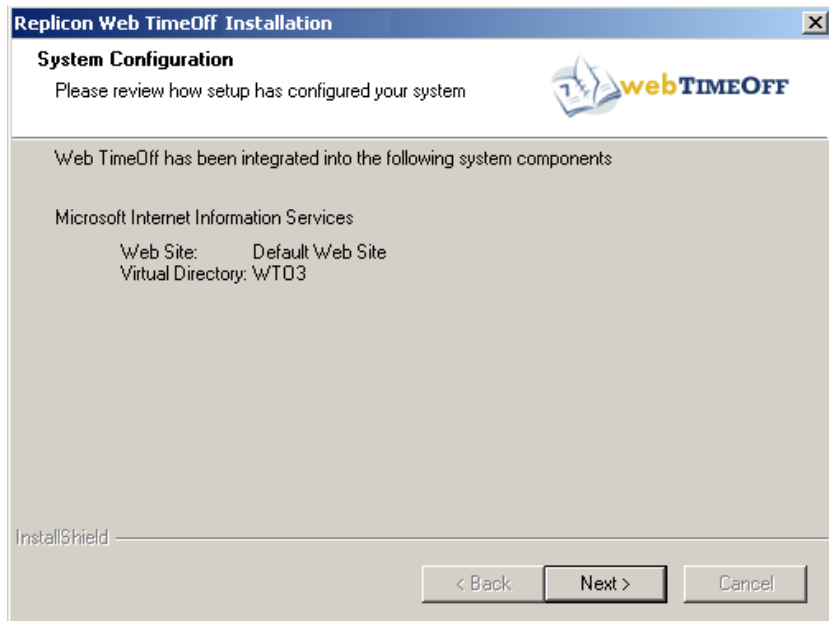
Replicon Web TimeOff Installation

System Configuration

Please review how setup has configured your system

webTIMEOFF

Web TimeOff has been integrated into the following system components

Microsoft Internet Information Services

Web Site: Default Web Site
Virtual Directory: WTO3

InstallShield

< Back | Next > | Cancel